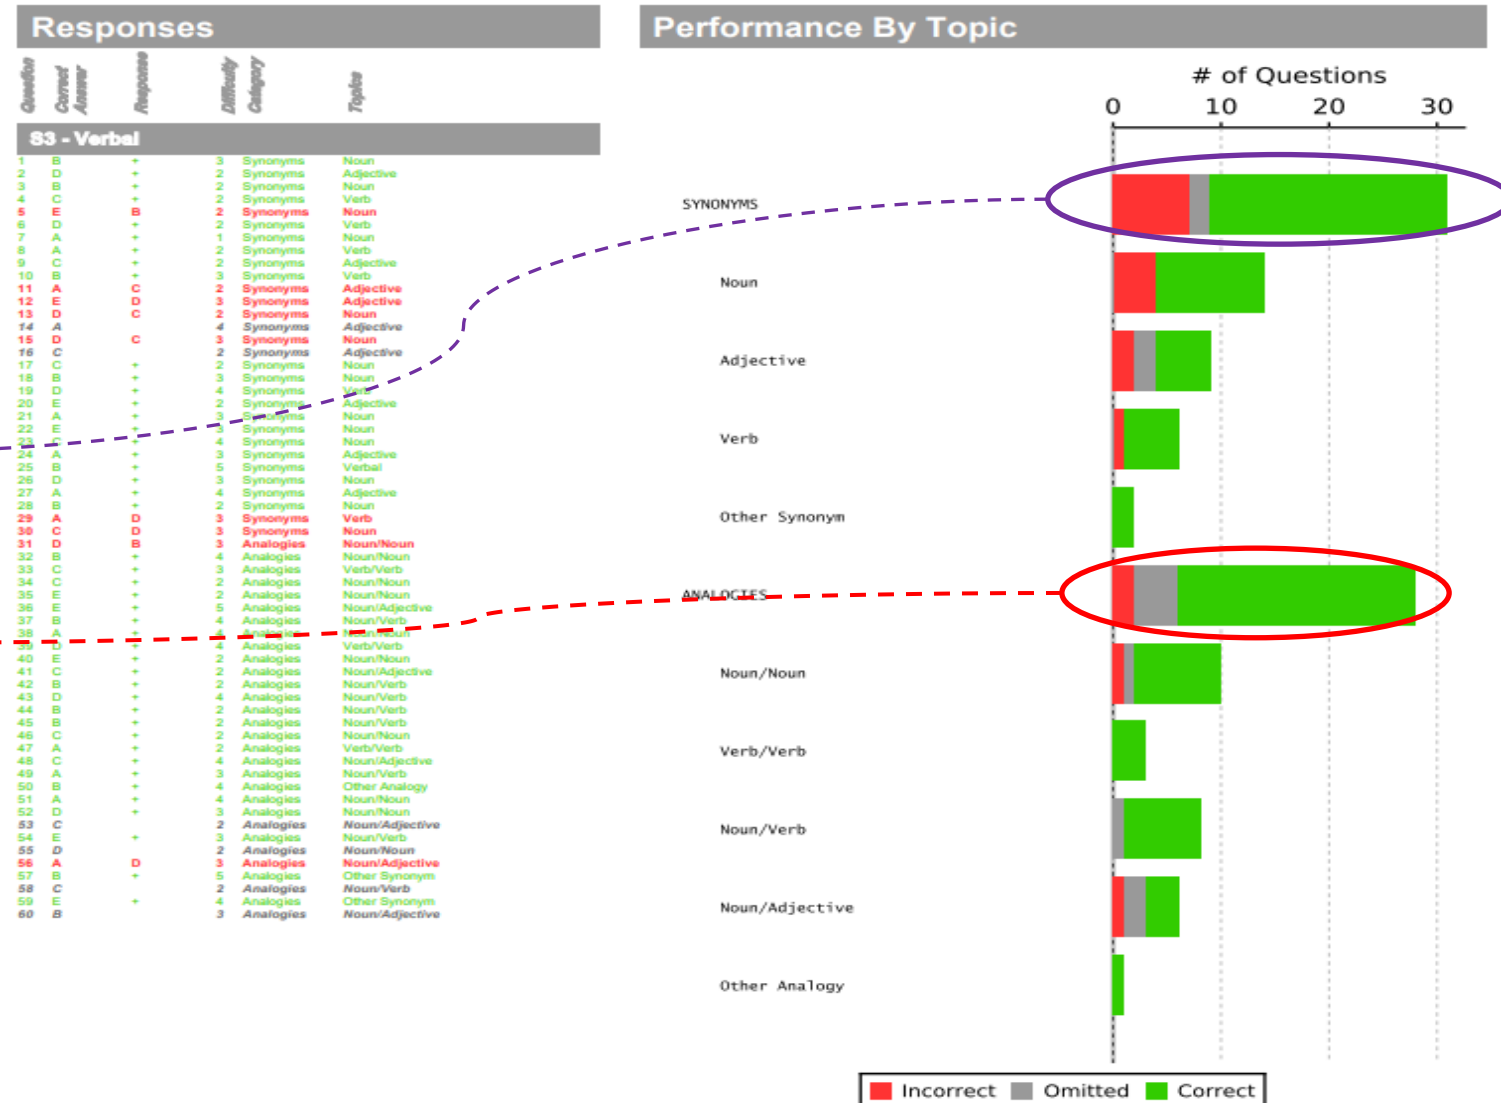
Responses

Question | Correct Answer | Response | Difficulty Category | Topic

S3 - Verbal

| | | | | | |
|---|---|---|---|---|---|
| 1 | B | + | 3 | Synonyms | Noun |
| 2 | D | + | 2 | Synonyms | Adjective |
| 3 | B | + | 2 | Synonyms | Noun |
| 4 | C | + | 2 | Synonyms | Verb |
| 5 | E | B | 2 | Synonyms | Noun |
| 6 | D | + | 2 | Synonyms | Verb |
| 7 | A | + | 1 | Synonyms | Noun |
| 8 | A | + | 2 | Synonyms | Verb |
| 9 | C | + | 2 | Synonyms | Adjective |
| 10 | B | + | 3 | Synonyms | Verb |
| 11 | A | C | 2 | Synonyms | Adjective |
| 12 | E | D | 3 | Synonyms | Adjective |
| 13 | D | C | 2 | Synonyms | Noun |
| 14 | A | | 4 | Synonyms | Adjective |
| 15 | D | C | 3 | Synonyms | Noun |
| 16 | C | | 2 | Synonyms | Adjective |
| 17 | C | + | 2 | Synonyms | Noun |
| 18 | B | + | 3 | Synonyms | Noun |
| 19 | D | + | 4 | Synonyms | Verb |
| 20 | E | + | 2 | Synonyms | Adjective |
| 21 | A | + | 3 | Synonyms | Noun |
| 22 | E | + | 3 | Synonyms | Noun |
| 23 | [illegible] | + | 4 | Synonyms | Noun |
| 24 | A | + | 3 | Synonyms | Adjective |
| 25 | B | + | 5 | Synonyms | Verbal |
| 26 | D | + | 3 | Synonyms | Noun |
| 27 | A | + | 4 | Synonyms | Adjective |
| 28 | B | + | 2 | Synonyms | Noun |
| 29 | A | D | 3 | Synonyms | Verb |
| 30 | C | D | 3 | Synonyms | Noun |
| 31 | D | B | 3 | Analogies | Noun/Noun |
| 32 | B | + | 4 | Analogies | Noun/Noun |
| 33 | C | + | 3 | Analogies | Verb/Verb |
| 34 | C | + | 2 | Analogies | Noun/Noun |
| 35 | E | + | 2 | Analogies | Noun/Noun |
| 36 | E | + | 5 | Analogies | Noun/Adjective |
| 37 | B | + | 4 | Analogies | Noun/Verb |
| 38 | A | + | 4 | Analogies | Noun/Noun |
| 39 | D | + | 4 | Analogies | Verb/Verb |
| 40 | E | + | 2 | Analogies | Noun/Noun |
| 41 | C | + | 2 | Analogies | Noun/Adjective |
| 42 | B | + | 2 | Analogies | Noun/Verb |
| 43 | D | + | 4 | Analogies | Noun/Verb |
| 44 | B | + | 2 | Analogies | Noun/Verb |
| 45 | B | + | 2 | Analogies | Noun/Verb |
| 46 | C | + | 2 | Analogies | Noun/Noun |
| 47 | A | + | 2 | Analogies | Verb/Verb |
| 48 | C | + | 4 | Analogies | Noun/Adjective |
| 49 | A | + | 3 | Analogies | Noun/Verb |
| 50 | B | + | 4 | Analogies | Other Analogy |
| 51 | A | + | 4 | Analogies | Noun/Noun |
| 52 | D | + | 3 | Analogies | Noun/Noun |
| 53 | C | | 2 | Analogies | Noun/Adjective |
| 54 | E | + | 3 | Analogies | Noun/Verb |
| 55 | D | | 2 | Analogies | Noun/Noun |
| 56 | A | D | 3 | Analogies | Noun/Adjective |
| 57 | B | + | 5 | Analogies | Other Synonym |
| 58 | C | | 2 | Analogies | Noun/Verb |
| 59 | E | + | 4 | Analogies | Other Synonym |
| 60 | B | | 3 | Analogies | Noun/Adjective |

Performance By Topic

# of Questions
0 10 20 30

SYNONYMS
Noun
Adjective
Verb
Other Synonym
ANALOGIES
Noun/Noun
Verb/Verb
Noun/Verb
Noun/Adjective
Other Analogy

Incorrect Omitted Correct